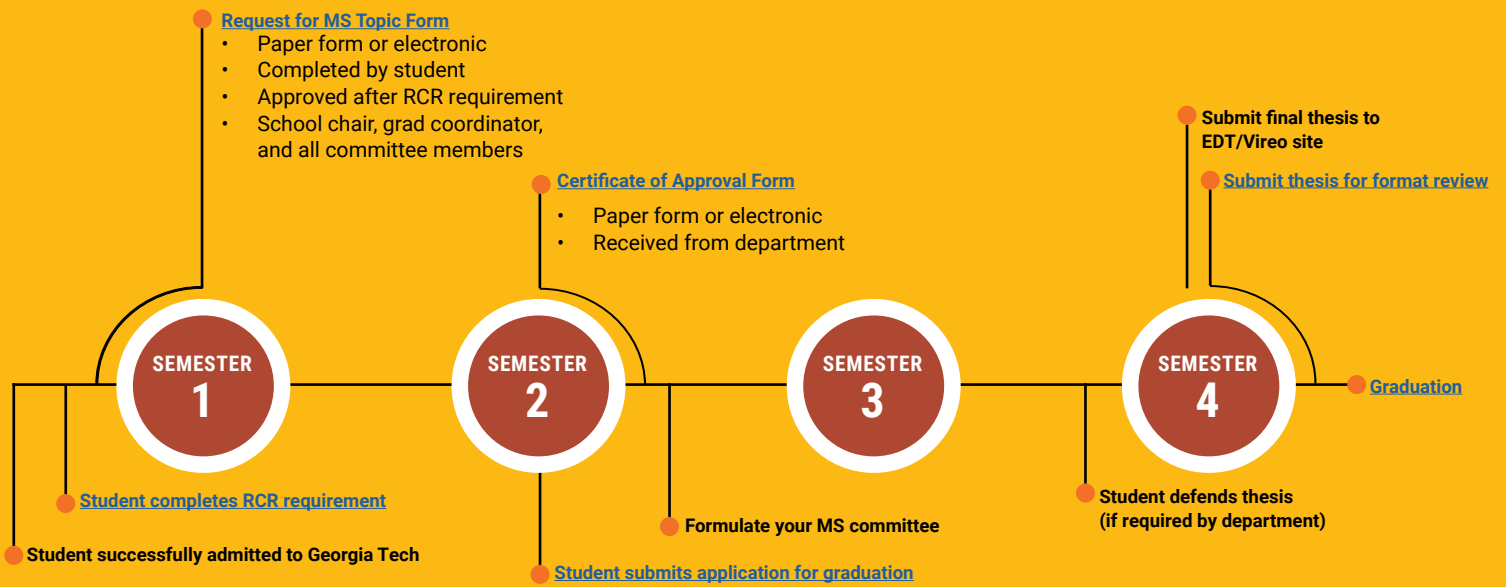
Request for MS Topic Form
- Paper form or electronic
- Completed by student
- Approved after RCR requirement
- School chair, grad coordinator, and all committee members

Certificate of Approval Form
- Paper form or electronic
- Received from department

Submit final thesis to EDT/Vireo site

Submit thesis for format review

SEMESTER 1

SEMESTER 2

SEMESTER 3

SEMESTER 4

Graduation

Student completes RCR requirement

Student successfully admitted to Georgia Tech

Formulate your MS committee

Student submits application for graduation

Student defends thesis (if required by department)